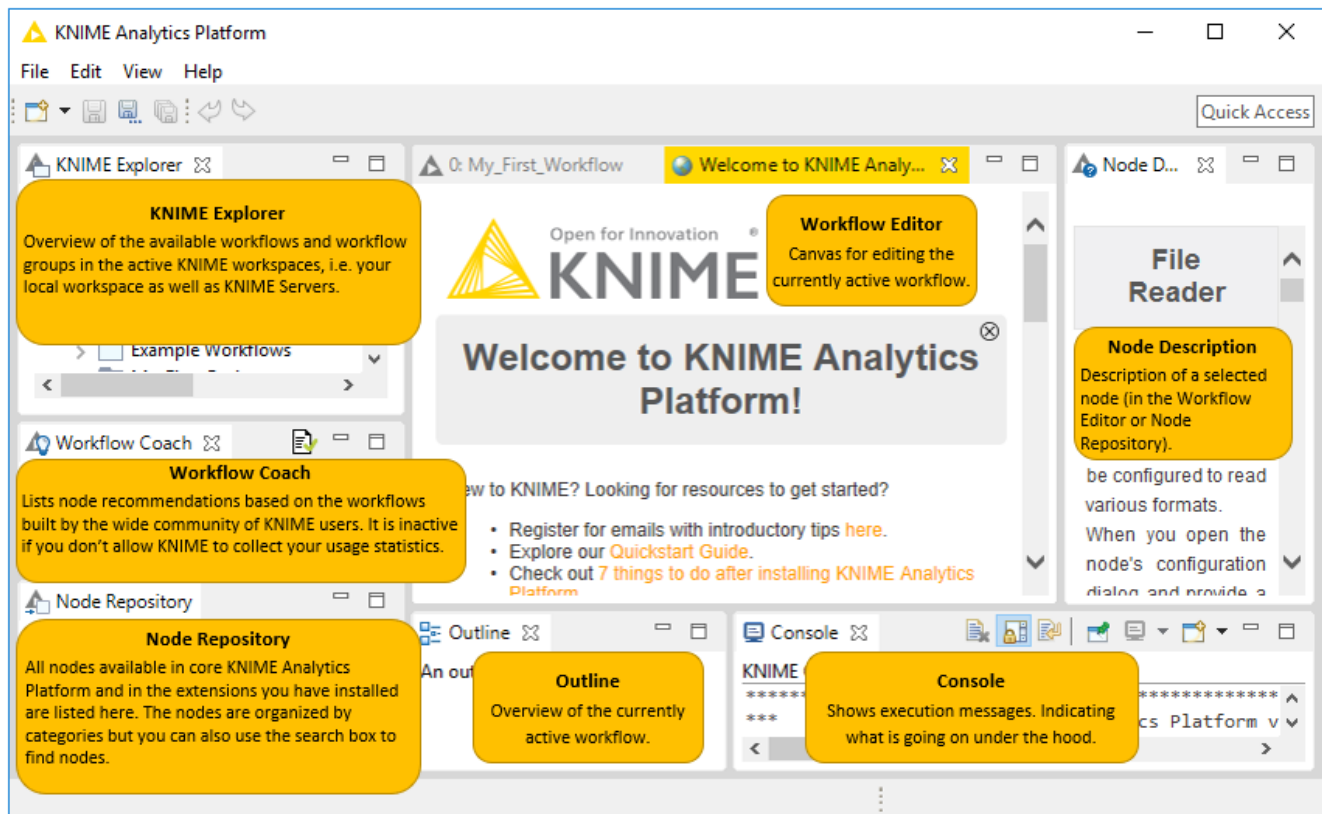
KNIME Analytics Platform

File Edit View Help

Quick Access

KNIME Explorer

KNIME Explorer
Overview of the available workflows and workflow groups in the active KNIME workspaces, i.e. your local workspace as well as KNIME Servers.

Example Workflows

Workflow Coach

Workflow Coach
Lists node recommendations based on the workflows built by the wide community of KNIME users. It is inactive if you don't allow KNIME to collect your usage statistics.

Node Repository

Node Repository
All nodes available in core KNIME Analytics Platform and in the extensions you have installed are listed here. The nodes are organized by categories but you can also use the search box to find nodes.

0: My_First_Workflow

Welcome to KNIME Analy...

Open for Innovation
KNIME

Workflow Editor
Canvas for editing the currently active workflow.

Welcome to KNIME Analytics Platform!

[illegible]w to KNIME? Looking for resources to get started?

• Register for emails with introductory tips here.
• Explore our Quickstart Guide.
• Check out 7 things to do after installing KNIME Analytics Platform

Outline

An out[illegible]

Outline
Overview of the currently active workflow.

Console

KNIME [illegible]
*****
***

Console
Shows execution messages. Indicating what is going on under the hood.

**************
cs Platform v

Node D...

File Reader

Node Description
Description of a selected node (in the Workflow Editor or Node Repository).

be configured to read various formats.
When you open the node's configuration dialog and provide a